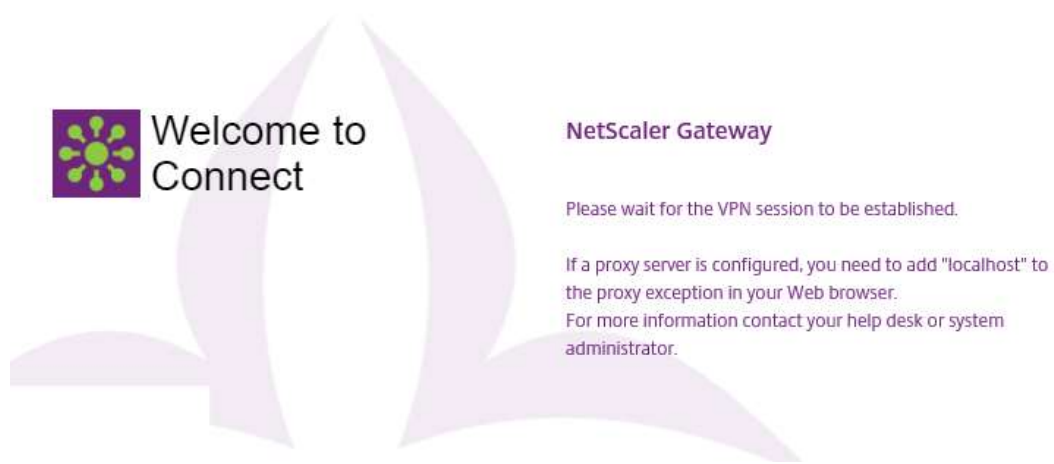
Welcome to Connect

NetScaler Gateway

Please wait for the VPN session to be established.

If a proxy server is configured, you need to add "localhost" to the proxy exception in your Web browser.
For more information contact your help desk or system administrator.